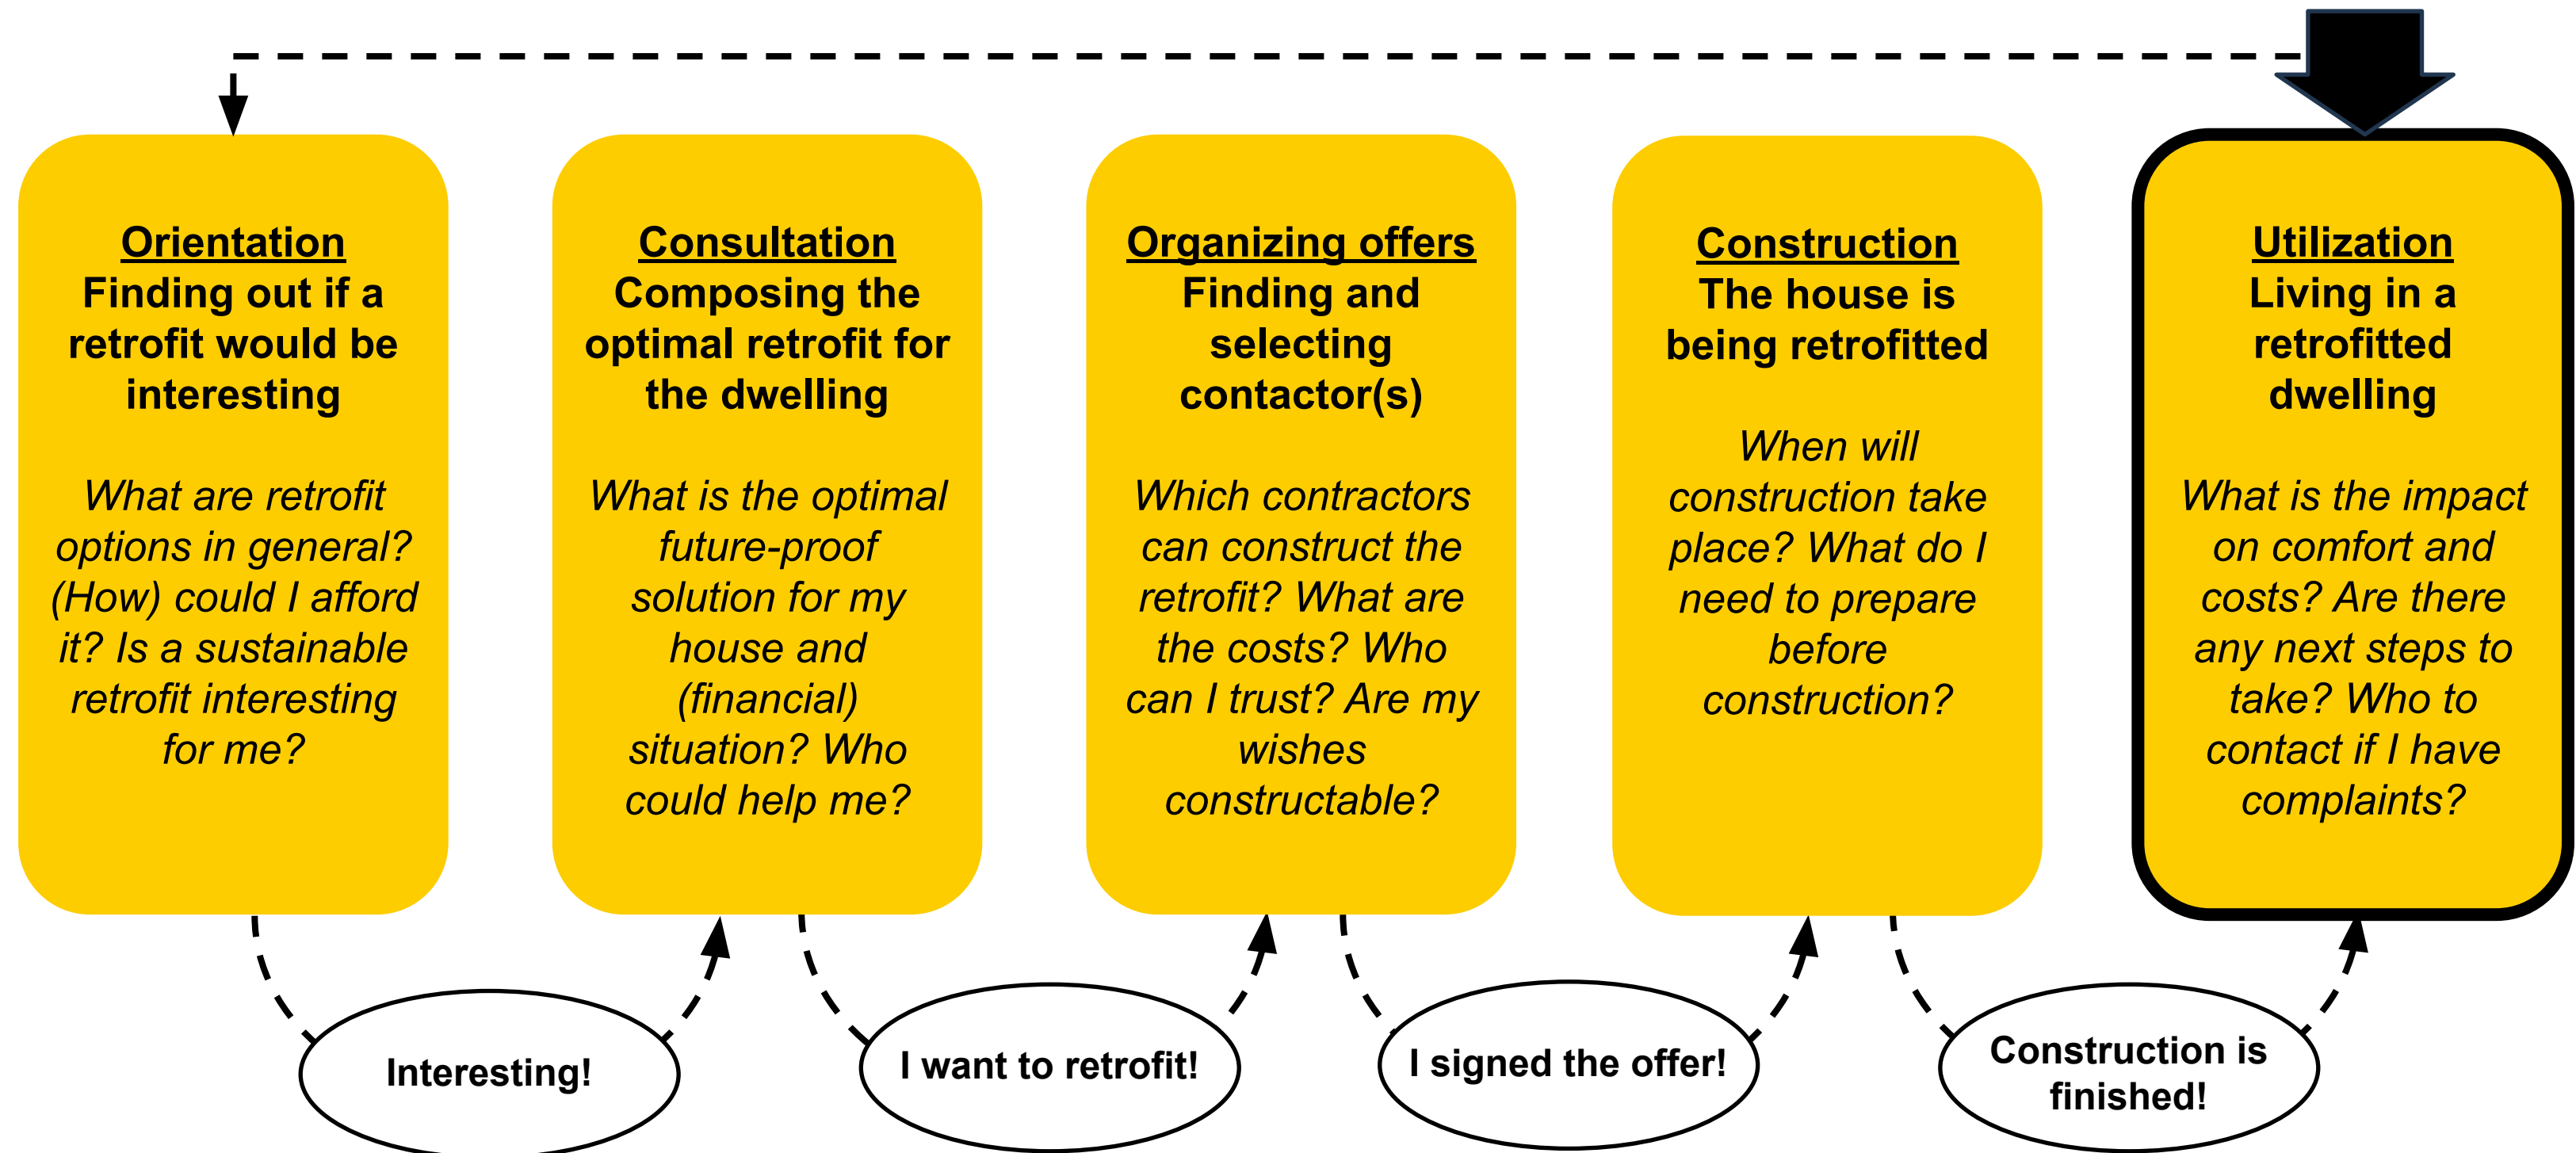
Orientation
Finding out if a retrofit would be interesting

What are retrofit options in general? (How) could I afford it? Is a sustainable retrofit interesting for me?

Consultation
Composing the optimal retrofit for the dwelling

What is the optimal future-proof solution for my house and (financial) situation? Who could help me?

Organizing offers
Finding and selecting contactor(s)

Which contractors can construct the retrofit? What are the costs? Who can I trust? Are my wishes constructable?

Construction
The house is being retrofitted

When will construction take place? What do I need to prepare before construction?

Utilization
Living in a retrofitted dwelling

What is the impact on comfort and costs? Are there any next steps to take? Who to contact if I have complaints?

Interesting!

I want to retrofit!

I signed the offer!

Construction is finished!